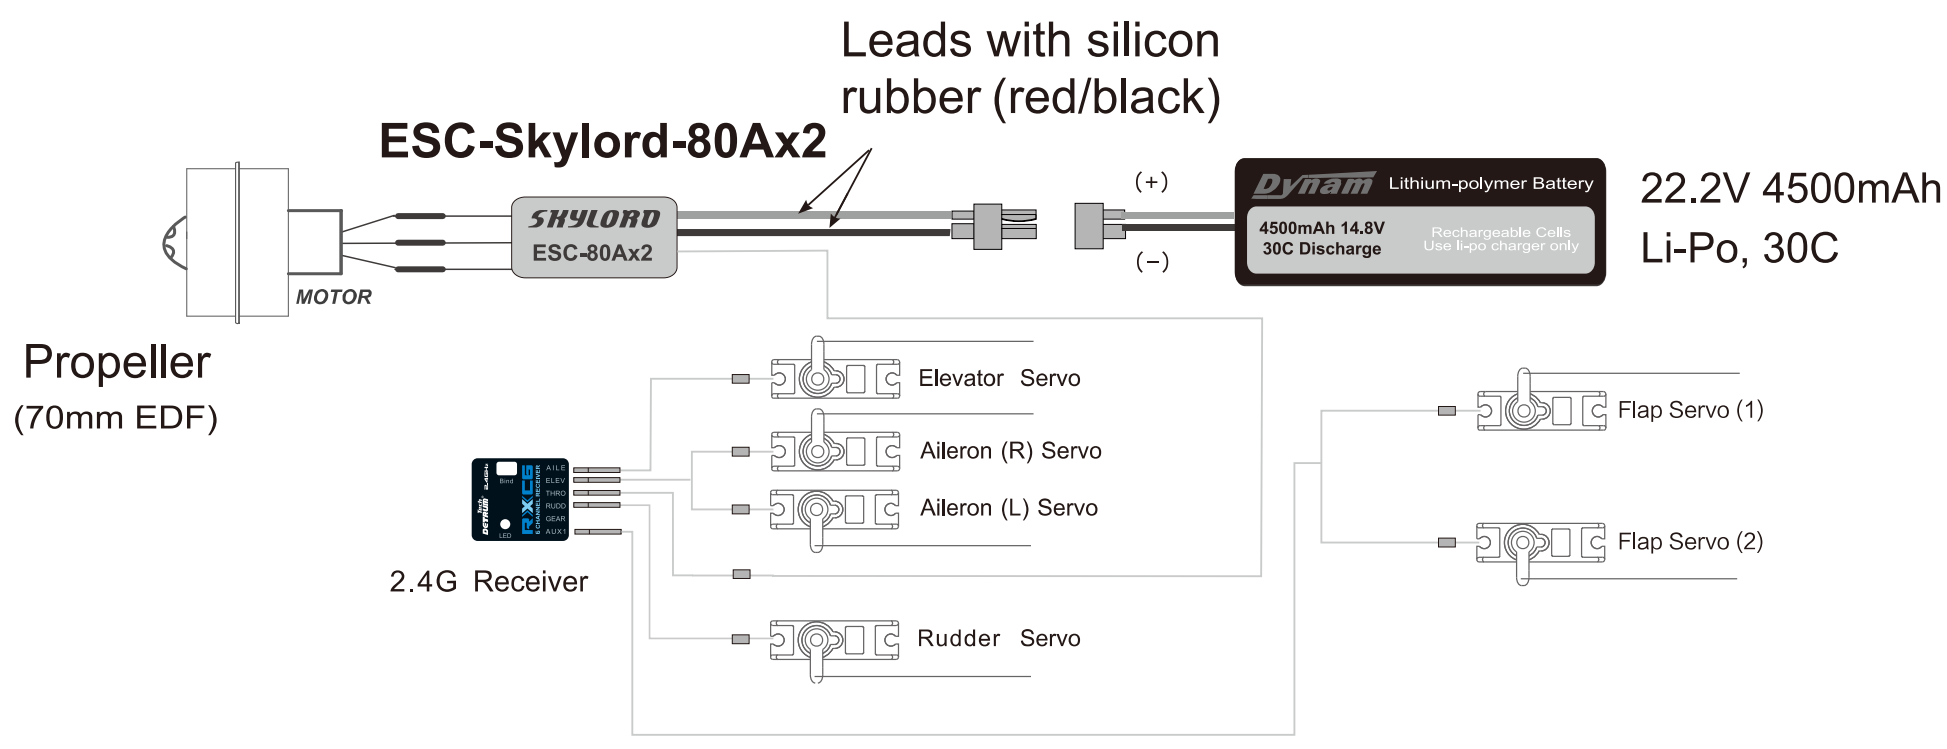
Leads with silicon rubber (red/black)

ESC-Skylord-80Ax2

SKYLORD
ESC-80Ax2

MOTOR

(+)

(−)

Dynam Lithium-polymer Battery
4500mAh 14.8V
30C Discharge
Rechargeable Cells
Use li-po charger only

22.2V 4500mAh
Li-Po, 30C

Propeller
(70mm EDF)

Elevator Servo

Aileron (R) Servo

Aileron (L) Servo

Rudder Servo

Flap Servo (1)

Flap Servo (2)

Bind
LED
DETRUM
2.4GHz
RXC6
6 CHANNEL RECEIVER
AILE
ELEV
THRO
RUDD
GEAR
AUX1

2.4G Receiver